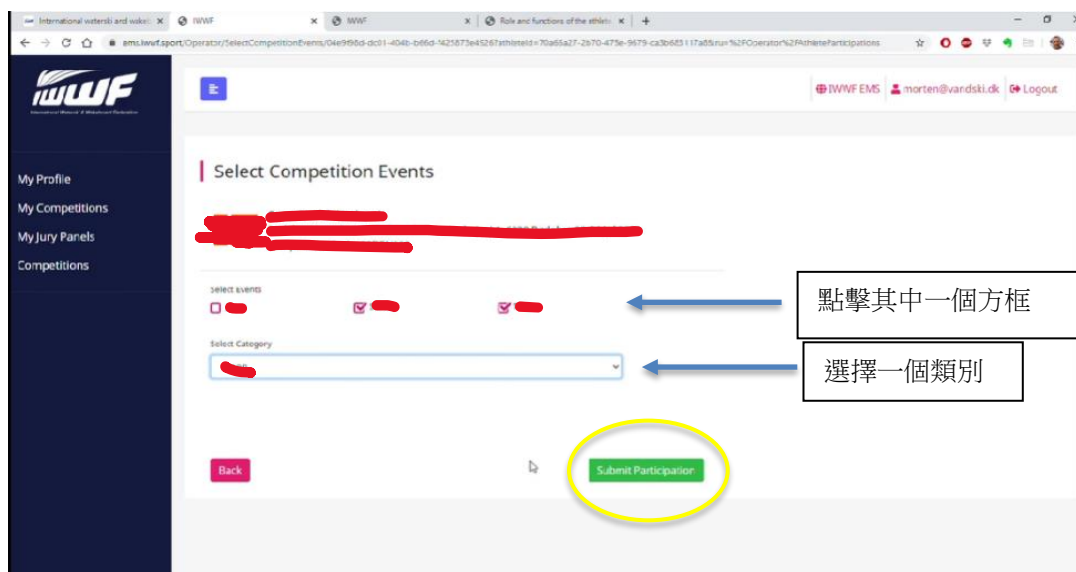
International waterski and wakeb ×
IWWF ×
IWWF ×
Role and functions of the athlete ×
+

ems.iwwf.sport/Operator/SelectCompetitionEvents/04e9f98d-dc01-404b-b86d-1425873e4526?athleteId=70a65a27-2b70-475e-9679-ca3b6831 17a8&ru=%2FOperator%2FAthleteParticipations

IWWF
International Waterski & Wakeboard Federation

My Profile
My Competitions
My Jury Panels
Competitions

IWWF EMS
morten@vandski.dk
Logout

Select Competition Events

select events

點擊其中一個方框

Select Category

選擇一個類別

Back

Submit Participation